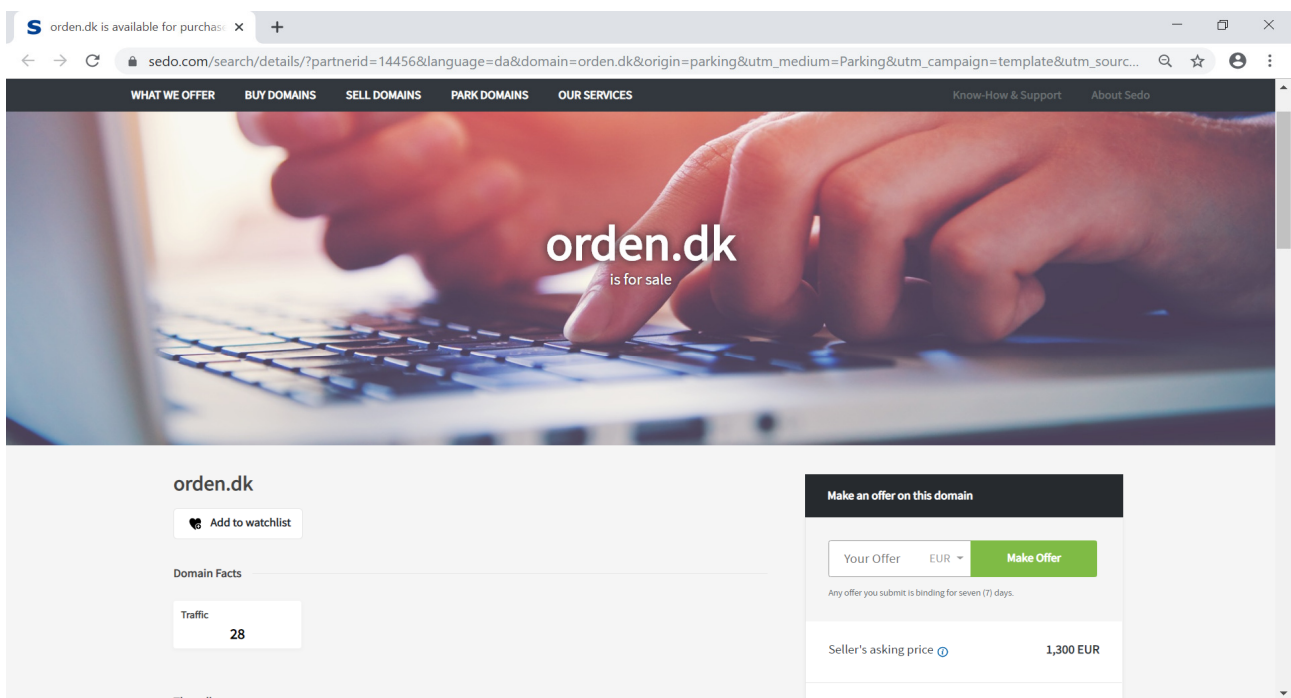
orden.dk is available for purchas

sedo.com/search/details/?partnerid=14456&language=da&domain=orden.dk&origin=parking&utm_medium=Parking&utm_campaign=template&utm_sourc...

WHAT WE OFFER BUY DOMAINS SELL DOMAINS PARK DOMAINS OUR SERVICES

Know-How & Support About Sedo

orden.dk
is for sale

orden.dk

Add to watchlist

Domain Facts

Traffic
28

Make an offer on this domain

Your Offer EUR Make Offer

Any offer you submit is binding for seven (7) days.

Seller's asking price 1,300 EUR